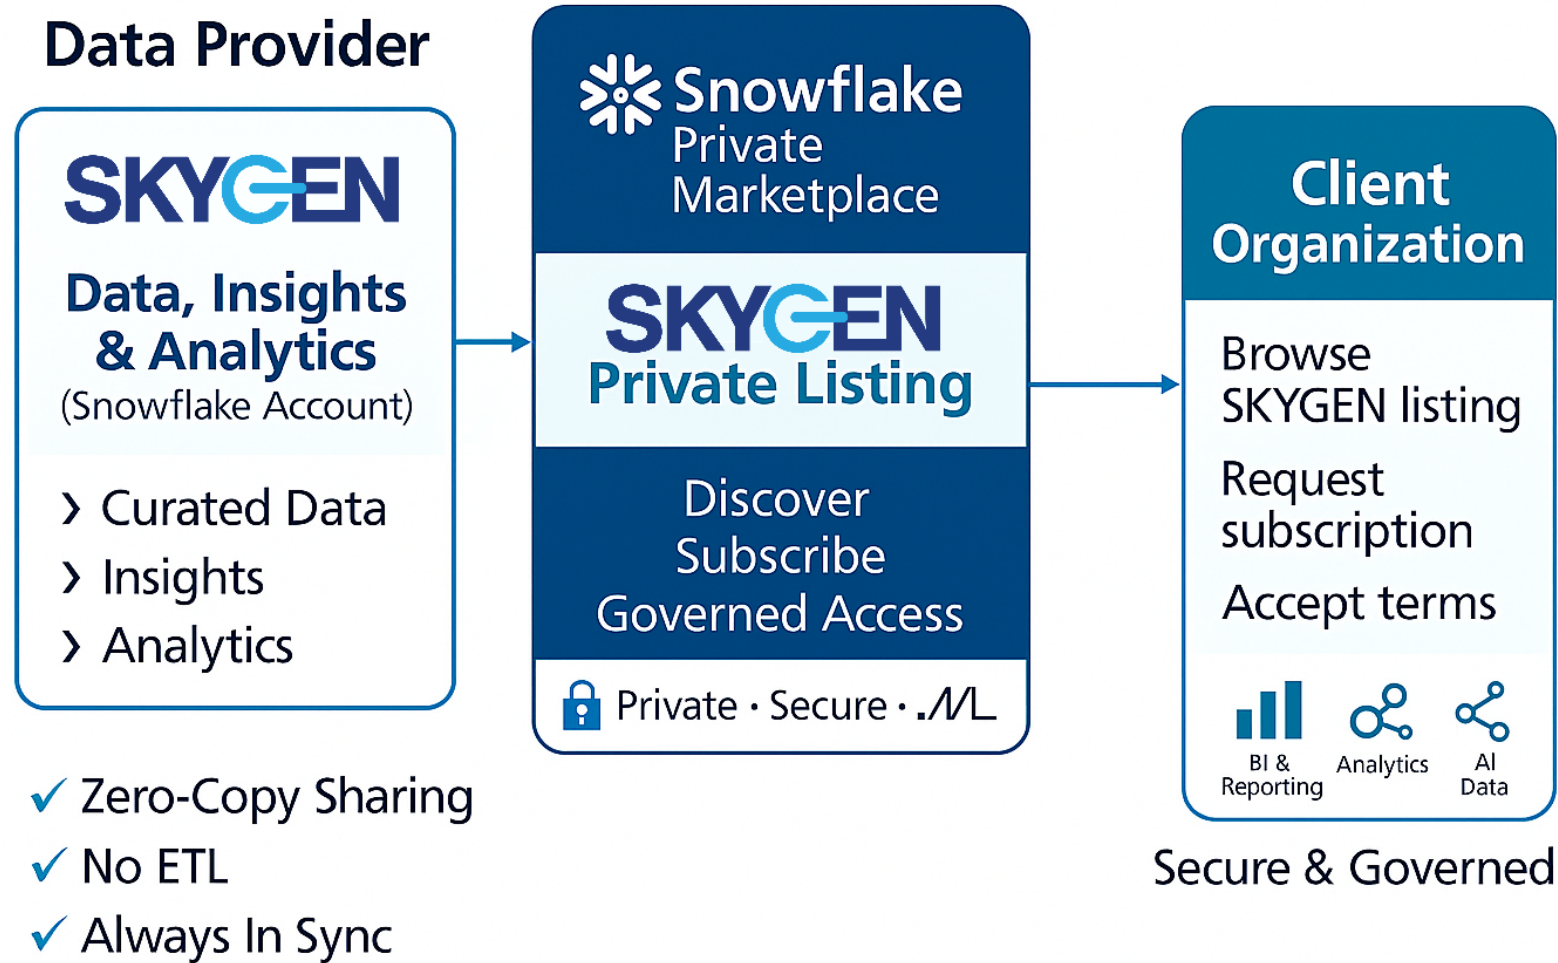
Data Provider

SKYGEN

Data, Insights & Analytics
(Snowflake Account)

› Curated Data
› Insights
› Analytics

✓ Zero-Copy Sharing
✓ No ETL
✓ Always In Sync

Snowflake
Private
Marketplace

SKYGEN
Private Listing

Discover
Subscribe
Governed Access

Private • Secure • .M/L

Client Organization

Browse SKYGEN listing

Request subscription

Accept terms

BI & Reporting
Analytics
AI Data

Secure & Governed